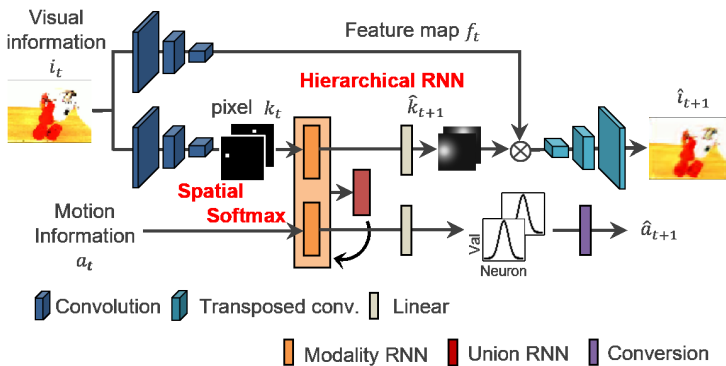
Visual information $i_t$

Feature map $f_t$

Hierarchical RNN

pixel $k_t$

$\hat{k}_{t+1}$

$\hat{i}_{t+1}$

Spatial Softmax

Motion Information $a_t$

Val

Neuron

$\hat{a}_{t+1}$

Convolution Transposed conv. Linear

Modality RNN Union RNN Conversion